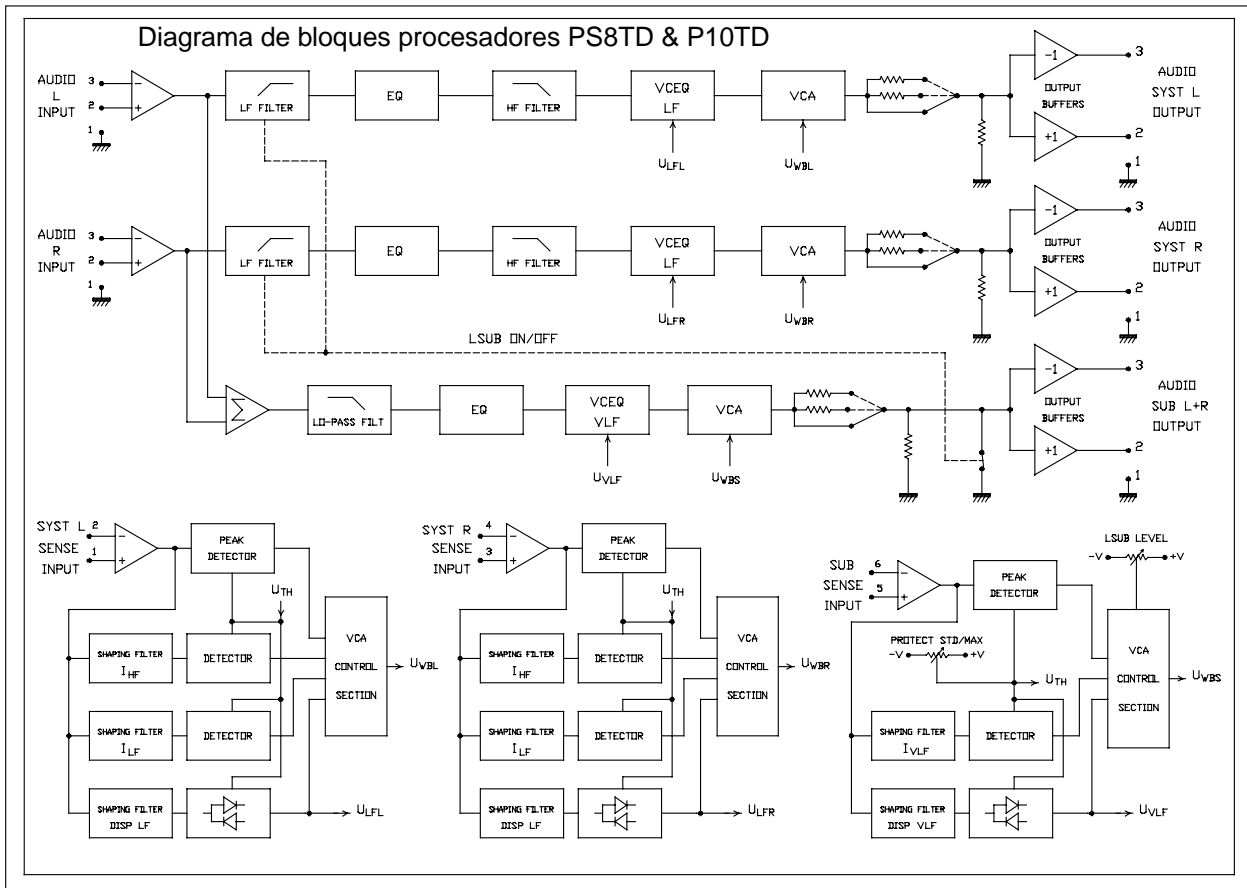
Diagrama de bloques procesadores PS8TD & P10TD

AUDIO L INPUT
3
2
1
LF FILTER
EQ
HF FILTER
VCEQ LF
VCA
$U_{LFL}$
$U_{WBL}$
-1
+1
OUTPUT BUFFERS
3
2
1
AUDIO SYST L OUTPUT

AUDIO R INPUT
3
2
1
LF FILTER
EQ
HF FILTER
VCEQ LF
VCA
$U_{LFR}$
$U_{WBR}$
-1
+1
OUTPUT BUFFERS
3
2
1
AUDIO SYST R OUTPUT

LSUB ON/OFF

$\Sigma$
LO-PASS FILT
EQ
VCEQ VLF
VCA
$U_{VLF}$
$U_{WBS}$
-1
+1
OUTPUT BUFFERS
3
2
1
AUDIO SUB L+R OUTPUT

SYST L SENSE INPUT
2
1
PEAK DETECTOR
$U_{TH}$
SHAPING FILTER $I_{HF}$
DETECTOR
SHAPING FILTER $I_{LF}$
DETECTOR
SHAPING FILTER DISP LF
VCA CONTROL SECTION
$U_{WBL}$
$U_{LFL}$

SYST R SENSE INPUT
4
3
PEAK DETECTOR
$U_{TH}$
SHAPING FILTER $I_{HF}$
DETECTOR
SHAPING FILTER $I_{LF}$
DETECTOR
SHAPING FILTER DISP LF
VCA CONTROL SECTION
$U_{WBR}$
$U_{LFR}$

SUB SENSE INPUT
6
5
PEAK DETECTOR
LSUB LEVEL
-V
+V
PROTECT STD/MAX
-V
+V
$U_{TH}$
SHAPING FILTER $I_{VLF}$
DETECTOR
SHAPING FILTER DISP VLF
VCA CONTROL SECTION
$U_{WBS}$
$U_{VLF}$